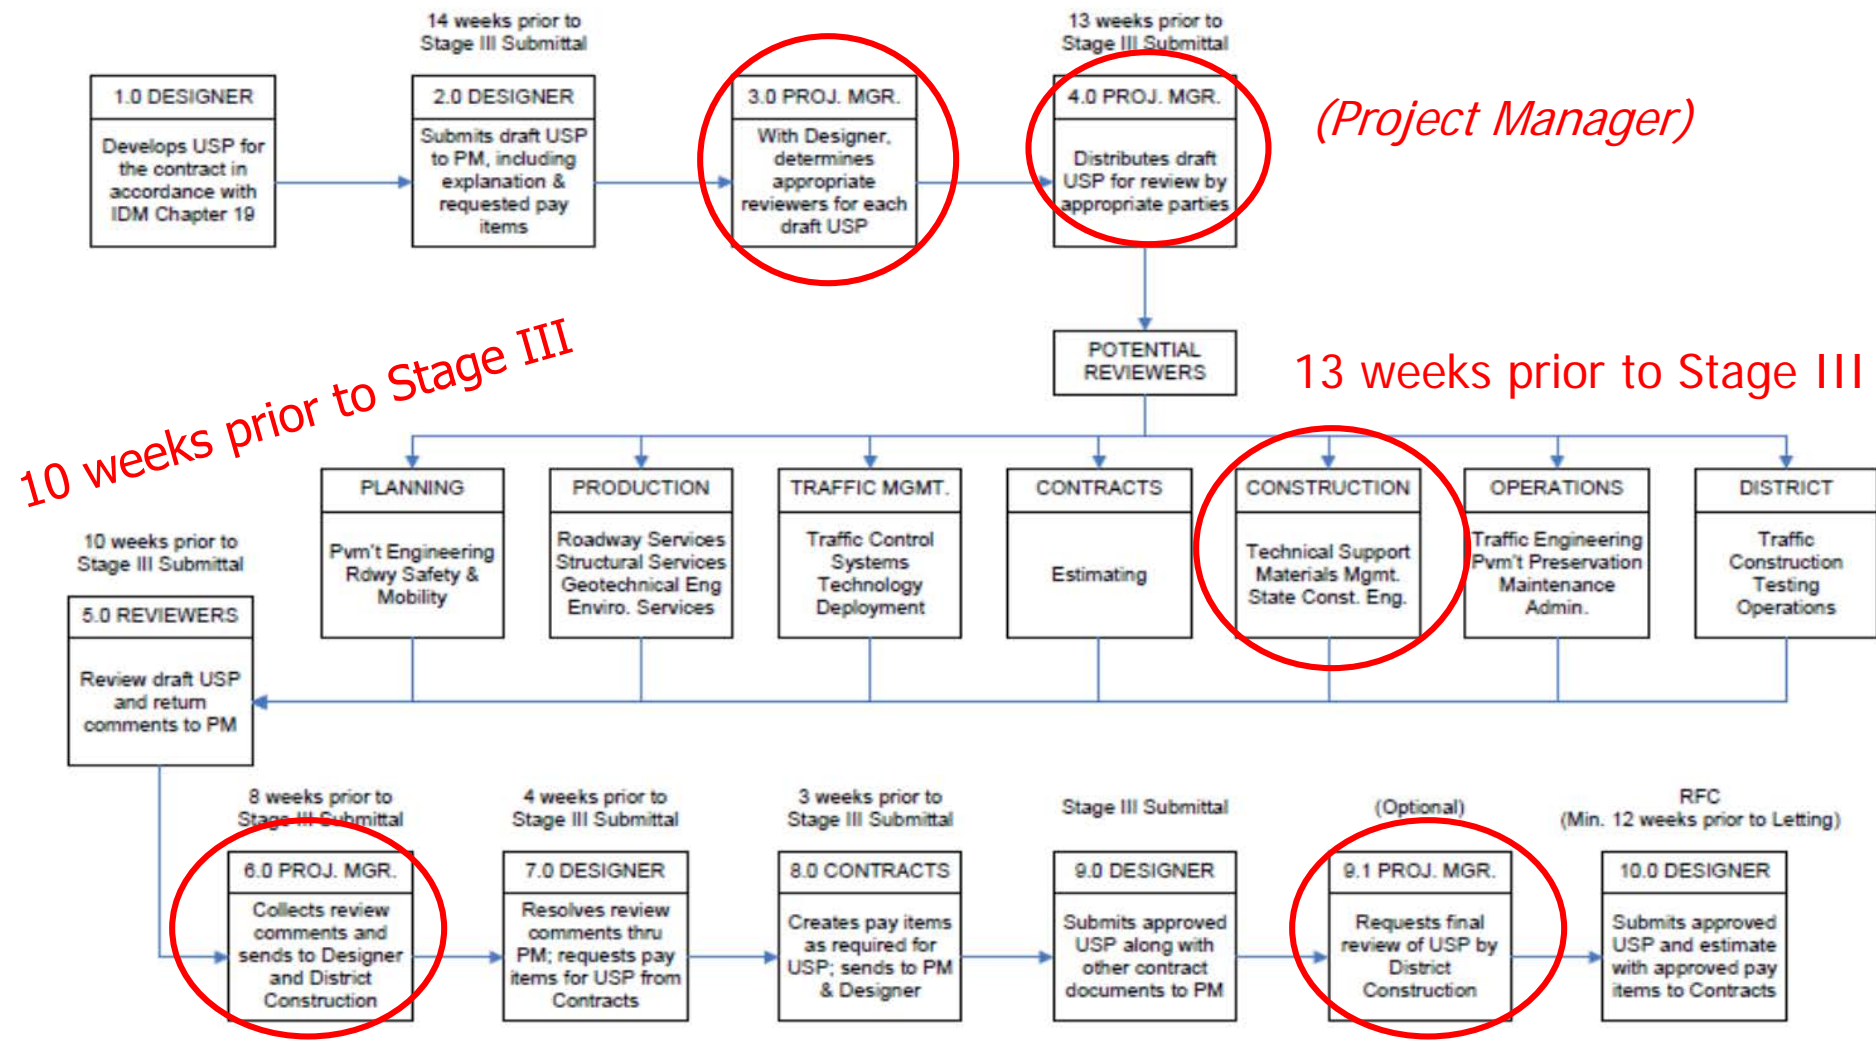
14 weeks prior to Stage III Submittal

13 weeks prior to Stage III Submittal

1.0 DESIGNER

Develops USP for the contract in accordance with IDM Chapter 19

2.0 DESIGNER

Submits draft USP to PM, including explanation & requested pay items

3.0 PROJ. MGR.

With Designer, determines appropriate reviewers for each draft USP

4.0 PROJ. MGR.

Distributes draft USP for review by appropriate parties

(Project Manager)

POTENTIAL REVIEWERS

13 weeks prior to Stage III

10 weeks prior to Stage III

PLANNING

Pvm't Engineering Rdwy Safety & Mobility

PRODUCTION

Roadway Services Structural Services Geotechnical Eng Enviro. Services

TRAFFIC MGMT.

Traffic Control Systems Technology Deployment

CONTRACTS

Estimating

CONSTRUCTION

Technical Support Materials Mgmt. State Const. Eng.

OPERATIONS

Traffic Engineering Pvm't Preservation Maintenance Admin.

DISTRICT

Traffic Construction Testing Operations

10 weeks prior to Stage III Submittal

5.0 REVIEWERS

Review draft USP and return comments to PM

8 weeks prior to Stage III Submittal

4 weeks prior to Stage III Submittal

3 weeks prior to Stage III Submittal

Stage III Submittal

(Optional)

RFC (Min. 12 weeks prior to Letting)

6.0 PROJ. MGR.

Collects review comments and sends to Designer and District Construction

7.0 DESIGNER

Resolves review comments thru PM; requests pay items for USP from Contracts

8.0 CONTRACTS

Creates pay items as required for USP; sends to PM & Designer

9.0 DESIGNER

Submits approved USP along with other contract documents to PM

9.1 PROJ. MGR.

Requests final review of USP by District Construction

10.0 DESIGNER

Submits approved USP and estimate with approved pay items to Contracts